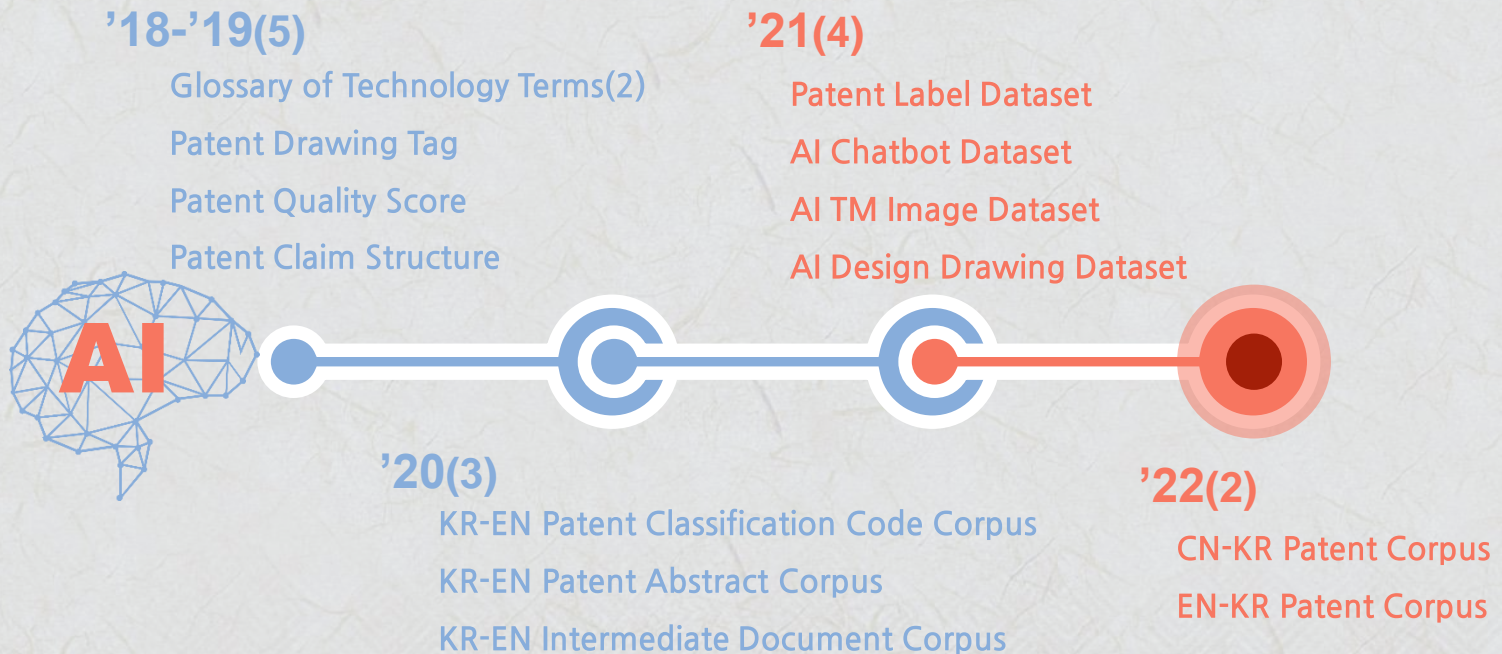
’18-’19(5)
Glossary of Technology Terms(2)
Patent Drawing Tag
Patent Quality Score
Patent Claim Structure

’21(4)
Patent Label Dataset
AI Chatbot Dataset
AI TM Image Dataset
AI Design Drawing Dataset

AI

’20(3)
KR-EN Patent Classification Code Corpus
KR-EN Patent Abstract Corpus
KR-EN Intermediate Document Corpus

’22(2)
CN-KR Patent Corpus
EN-KR Patent Corpus